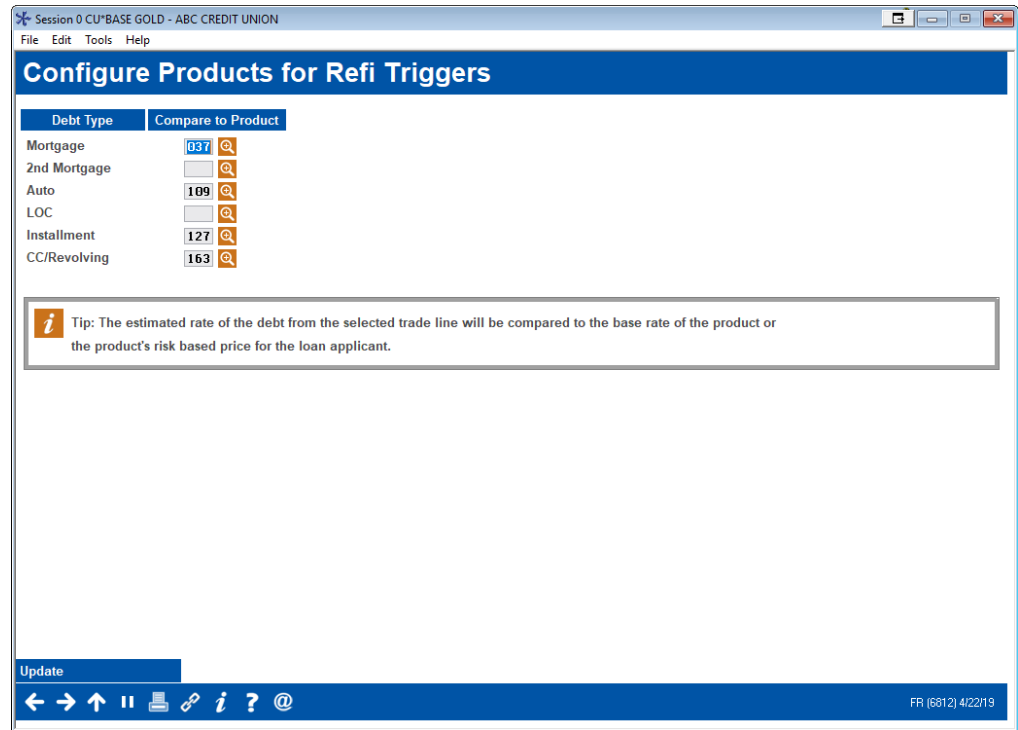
Session 0 CU*BASE GOLD - ABC CREDIT UNION

File Edit Tools Help

Configure Products for Refi Triggers

| Debt Type | Compare to Product |
|---|---|
| Mortgage | 037 |
| 2nd Mortgage | |
| Auto | 109 |
| LOC | |
| Installment | 127 |
| CC/Revolving | 163 |

Tip: The estimated rate of the debt from the selected trade line will be compared to the base rate of the product or the product's risk based price for the loan applicant.

Update

? @

FR (6812) 4/22/19